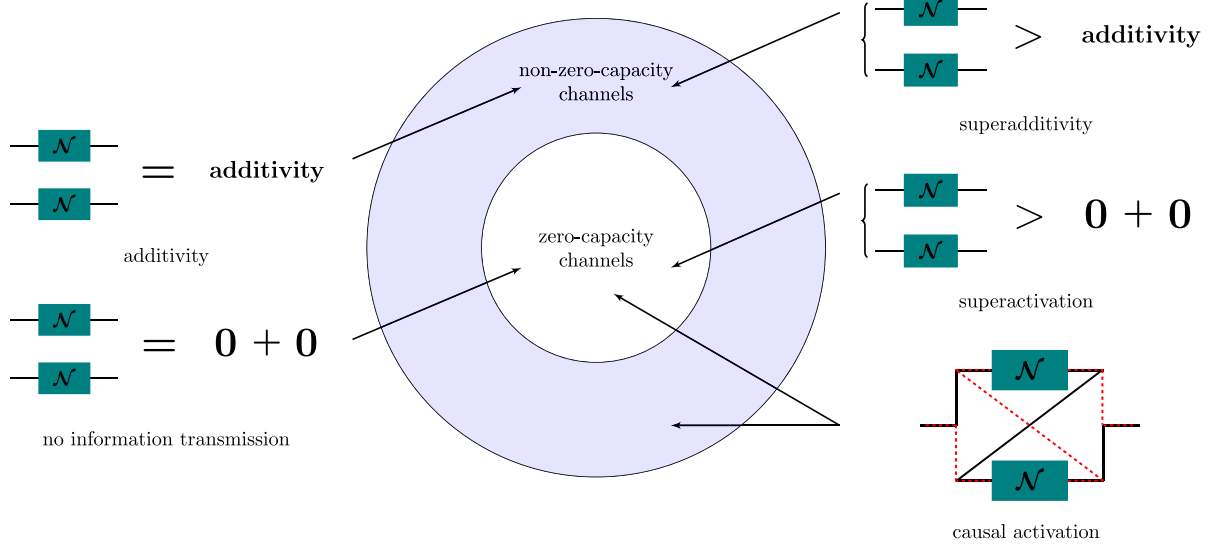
$\mathcal{N}$

$\mathcal{N}$

$=$ **additivity**

additivity

$\mathcal{N}$

$\mathcal{N}$

$= \mathbf{0 + 0}$

no information transmission

non-zero-capacity channels

zero-capacity channels

$\mathcal{N}$

$\mathcal{N}$

$>$ **additivity**

superadditivity

$\mathcal{N}$

$\mathcal{N}$

$> \mathbf{0 + 0}$

superactivation

$\mathcal{N}$

$\mathcal{N}$

causal activation